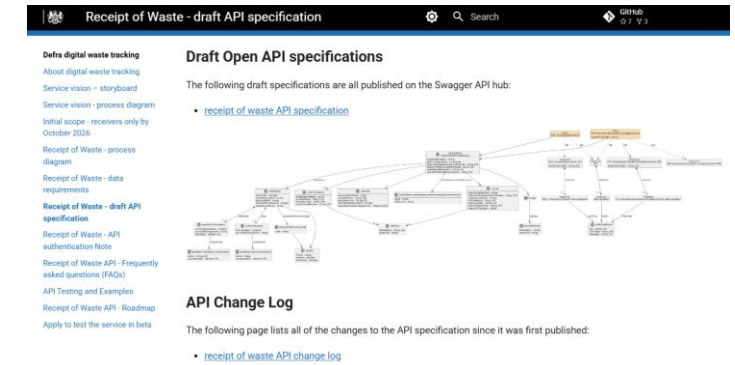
Receipt of Waste - draft API specification

Search

GitHub
☆7 ⑂3

Defra digital waste tracking
About digital waste tracking
Service vision – storyboard
Service vision - process diagram
Initial scope - receivers only by October 2026
Receipt of Waste - process diagram
Receipt of Waste - data requirements
Receipt of Waste - draft API specification
Receipt of Waste - API authentication Note
Receipt of Waste API - Frequently asked questions (FAQs)
API Testing and Examples
Receipt of Waste API - Roadmap
Apply to test the service in beta

Draft Open API specifications

The following draft specifications are all published on the Swagger API hub:

• receipt of waste API specification

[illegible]

API Change Log

The following page lists all of the changes to the API specification since it was first published:

• receipt of waste API change log